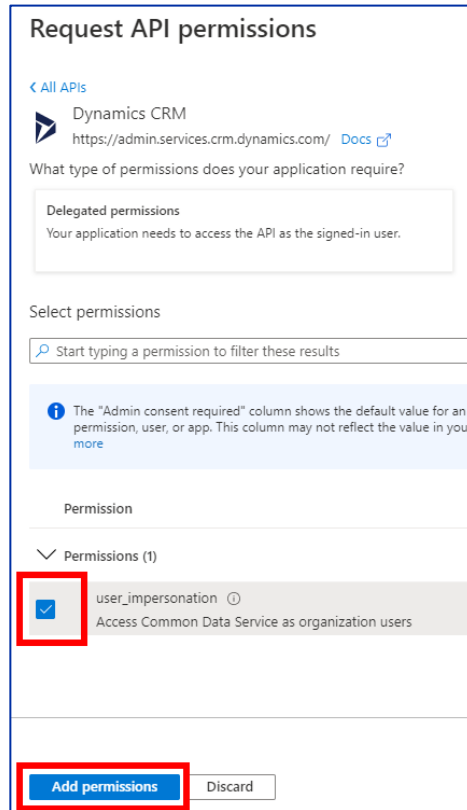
Request API permissions

< All APIs

Dynamics CRM
https://admin.services.crm.dynamics.com/ Docs

What type of permissions does your application require?

Delegated permissions
Your application needs to access the API as the signed-in user.

Select permissions

Start typing a permission to filter these results

The "Admin consent required" column shows the default value for an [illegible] permission, user, or app. This column may not reflect the value in you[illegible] more

Permission

Permissions (1)

user_impersonation
Access Common Data Service as organization users

Add permissions Discard